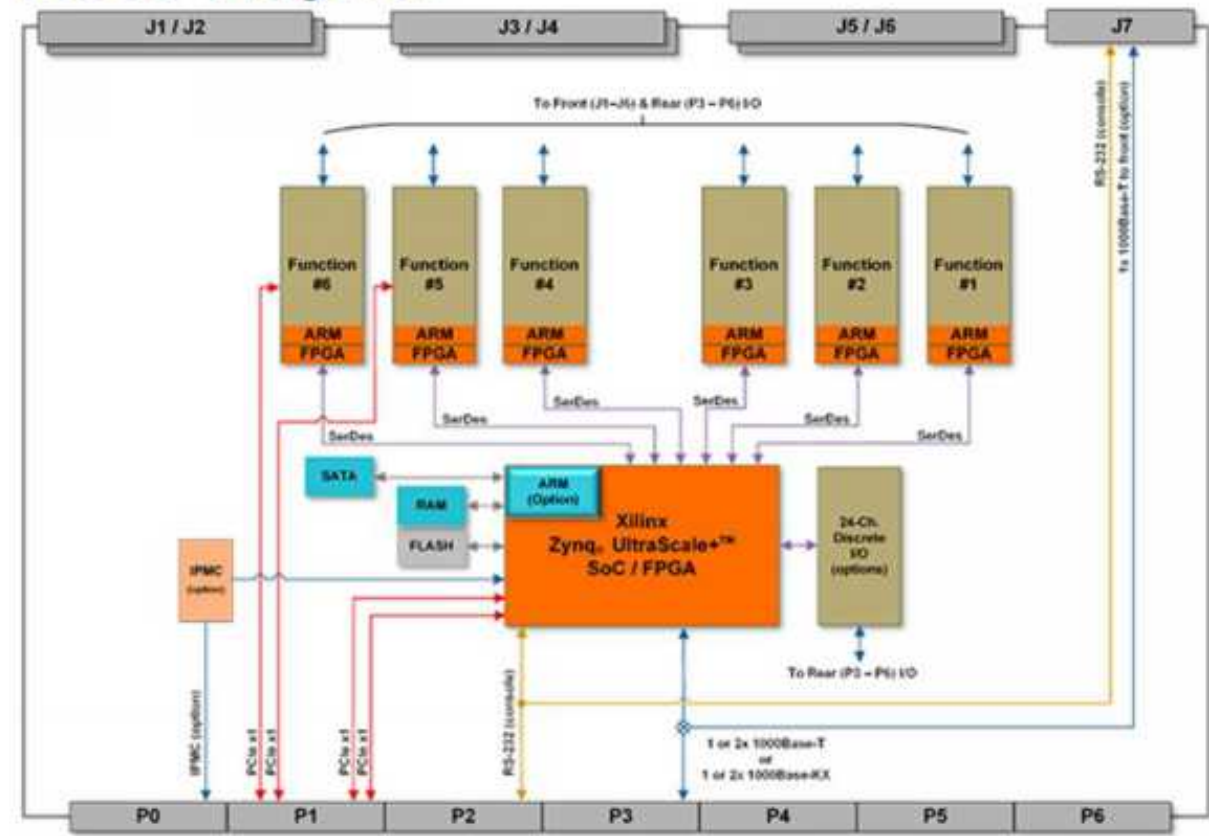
J1 / J2

J3 / J4

J5 / J6

J7

To Front (J1–J6) & Rear (P3 – P6) I/O

RS-232 (console)

1x 1000Base-T to front (option)

Function #6

ARM

FPGA

Function #5

ARM

FPGA

Function #4

ARM

FPGA

Function #3

ARM

FPGA

Function #2

ARM

FPGA

Function #1

ARM

FPGA

SerDes

SerDes

SerDes

SerDes

SerDes

SerDes

SATA

ARM (Option)

RAM

FLASH

Xilinx Zynq® UltraScale+™ SoC / FPGA

24-Ch. Discrete I/O (options)

IPMC (option)

To Rear (P3 – P6) I/O

IPMC (option)

PCIe x1

PCIe x1

PCIe x1

PCIe x1

RS-232 (console)

1 or 2x 1000Base-T or 1 or 2x 1000Base-KX

P0

P1

P2

P3

P4

P5

P6